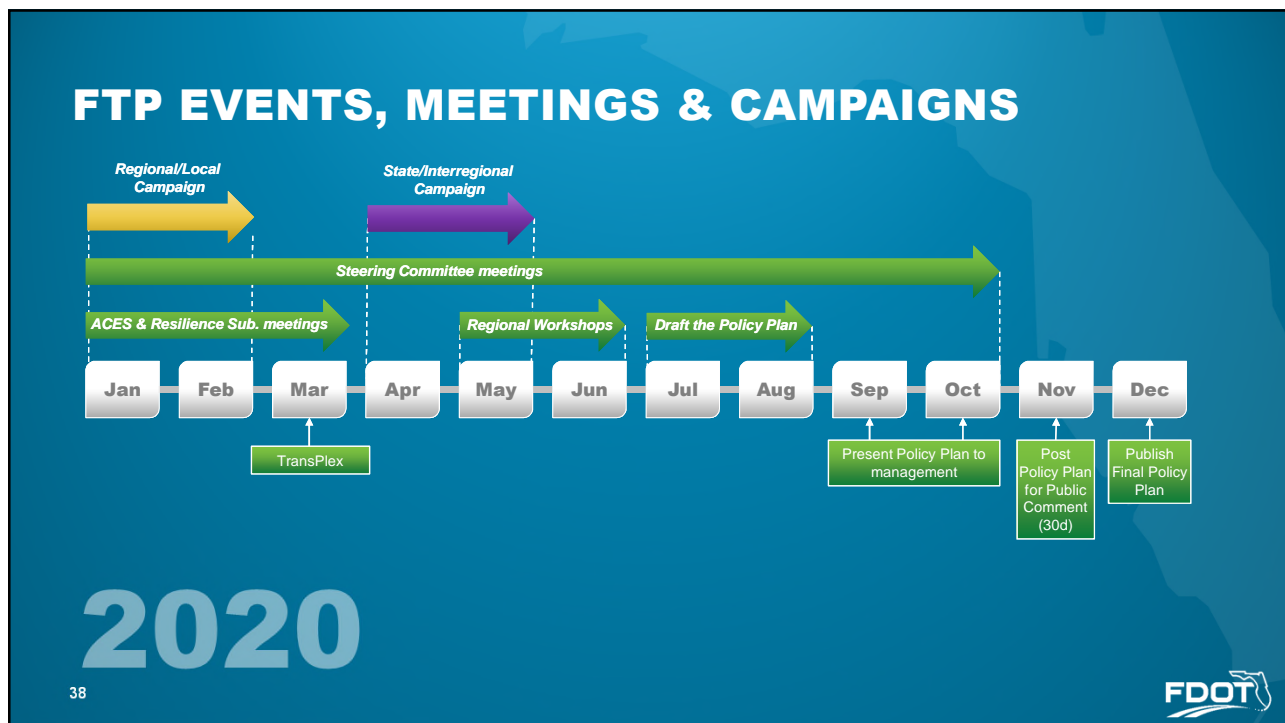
FTP EVENTS, MEETINGS & CAMPAIGNS

Regional/Local Campaign

State/Interregional Campaign

Steering Committee meetings

ACES & Resilience Sub. meetings

Regional Workshops

Draft the Policy Plan

Jan

Feb

Mar

Apr

May

Jun

Jul

Aug

Sep

Oct

Nov

Dec

TransPlex

Present Policy Plan to management

Post Policy Plan for Public Comment (30d)

Publish Final Policy Plan

2020

38

FDOT